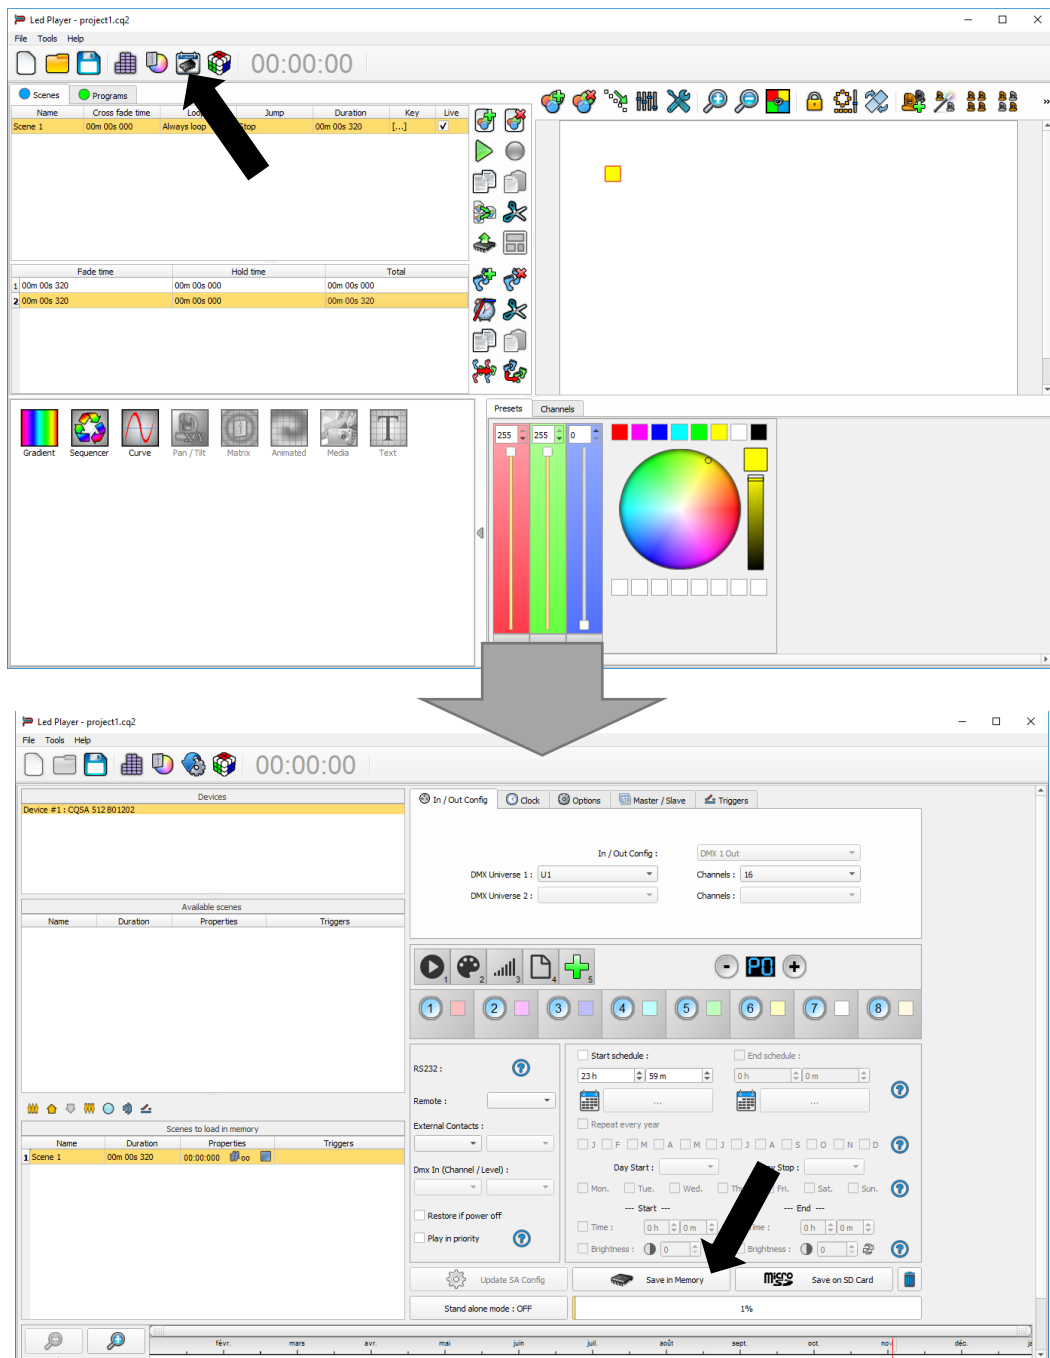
Led Player - project1.cq2

File Tools Help

00:00:00

Scenes Programs

| Name | Cross fade time | Loop | Jump | Duration | Key | Live |
|---|---|---|---|---|---|---|
| Scene 1 | 00m 00s 000 | Always loop | Stop | 00m 00s 320 | [...] | ✓ |

| | Fade time | Hold time | Total |
|---|---|---|---|
| 1 | 00m 00s 320 | 00m 00s 000 | 00m 00s 000 |
| 2 | 00m 00s 320 | 00m 00s 000 | 00m 00s 320 |

Gradient Sequencer Curve Pan / Tilt Matrix Animated Media Text

Presets Channels

255 255 0

Led Player - project1.cq2

File Tools Help

00:00:00

Devices

Device #1 : CQSA 512 B01202

Available scenes

| Name | Duration | Properties | Triggers |
|---|---|---|---|

Scenes to load in memory

| | Name | Duration | Properties | Triggers |
|---|---|---|---|---|
| 1 | Scene 1 | 00m 00s 320 | 00:00:000 oo | |

In / Out Config Clock Options Master / Slave Triggers

In / Out Config : DMX 1 Out

DMX Universe 1 : U1 Channels : 16

DMX Universe 2 : Channels :

1 2 3 4 5

P0

1 2 3 4 5 6 7 8

RS232 :

Remote :

External Contacts :

Dmx In (Channel / Level) :

Restore if power off

Play in priority

Start schedule : End schedule :

23 h 59 m 0 h 0 m

...

Repeat every year

J F M A M J J A S O N D

Day Start : Stop :

Mon. Tue. Wed. Th Fri. Sat. Sun.

--- Start --- --- End ---

Time : 0 h 0 m Time : 0 h 0 m

Brightness : 0 Brightness : 0

Update SA Config Save in Memory Save on SD Card

Stand alone mode : OFF 1%

févr. mars avr. mai juin juil. août sept. oct. nov. déc. ja